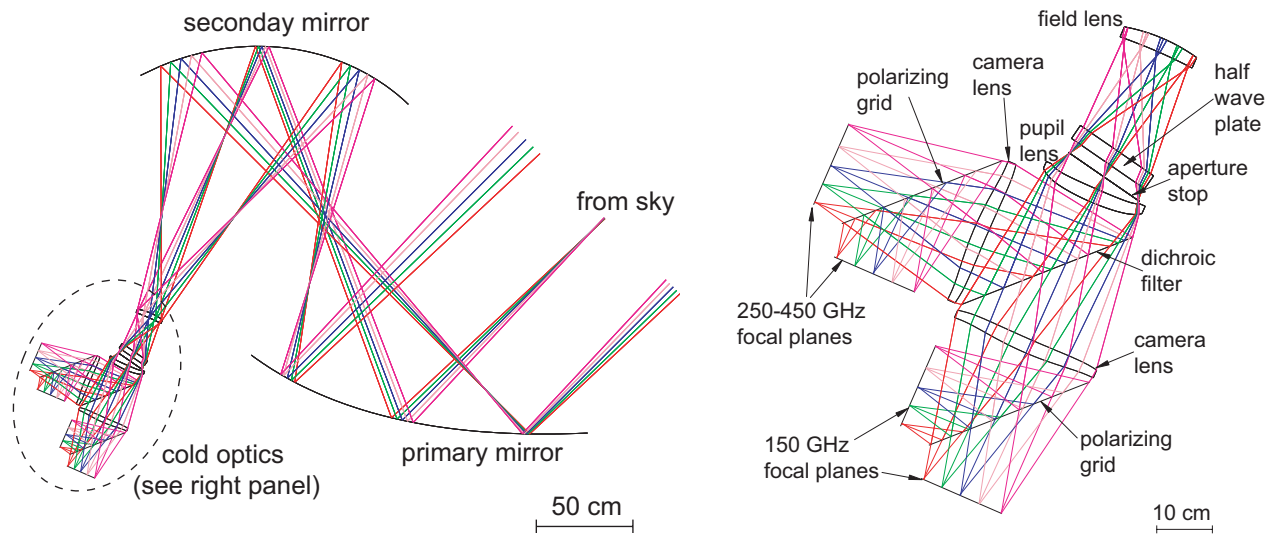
seconday mirror

from sky

cold optics (see right panel)

primary mirror

50 cm

field lens

polarizing grid

camera lens

pupil lens

half wave plate

aperture stop

dichroic filter

250-450 GHz focal planes

camera lens

150 GHz focal planes

polarizing grid

10 cm